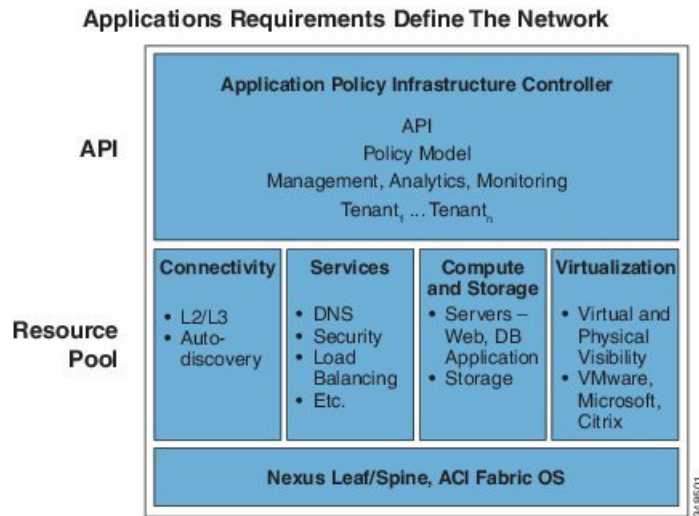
Applications Requirements Define The Network

API

Application Policy Infrastructure Controller

API
Policy Model
Management, Analytics, Monitoring
Tenant$_1$ ... Tenant$_n$

Resource Pool

Connectivity
• L2/L3
• Auto-discovery

Services
• DNS
• Security
• Load Balancing
• Etc.

Compute and Storage
• Servers – Web, DB Application
• Storage

Virtualization
• Virtual and Physical Visibility
• VMware, Microsoft, Citrix

Nexus Leaf/Spine, ACI Fabric OS

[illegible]